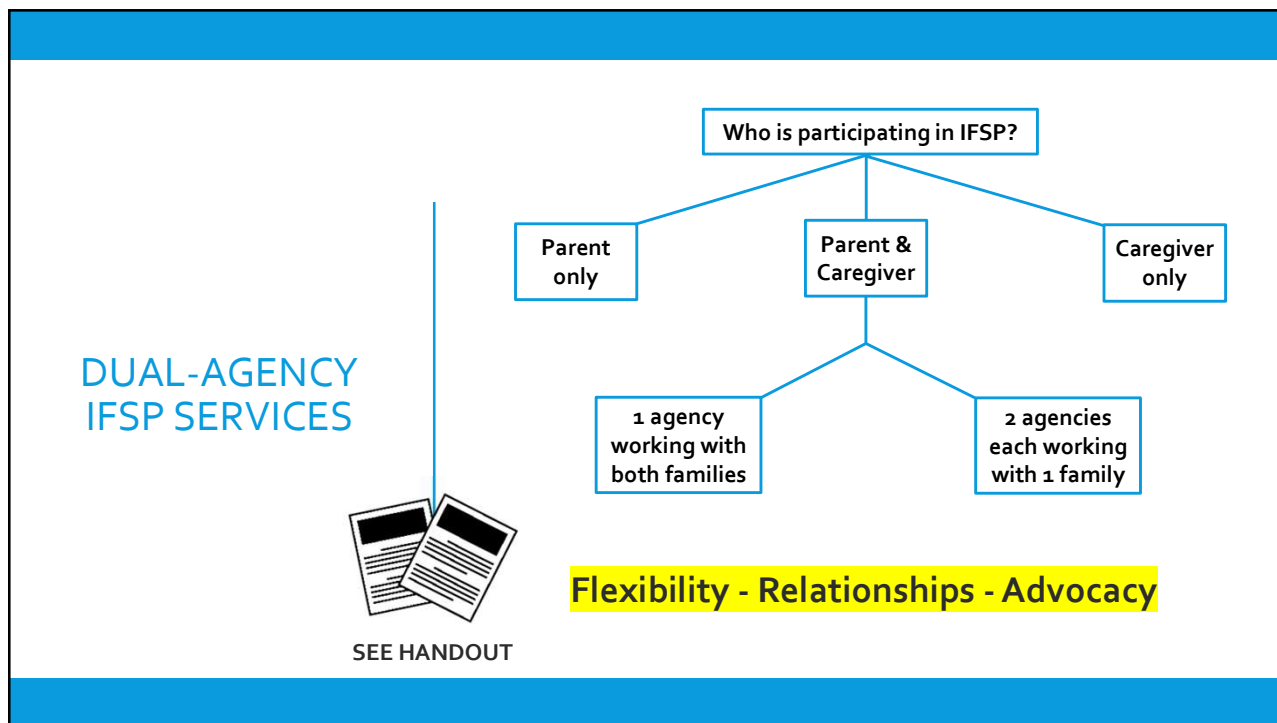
DUAL-AGENCY IFSP SERVICES

Who is participating in IFSP?

Parent only

Parent & Caregiver

Caregiver only

1 agency working with both families

2 agencies each working with 1 family

Flexibility - Relationships - Advocacy

SEE HANDOUT